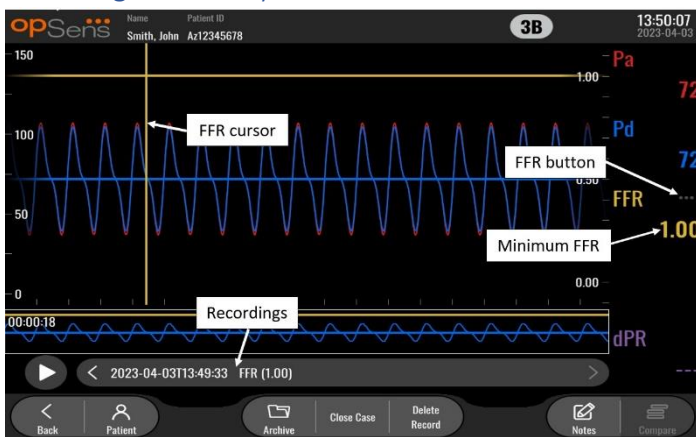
opSens Name Smith, John Patient ID Az12345678 3B 13:50:07 2023-04-03

150
100
50
0

Pa
72
Pd
72
FFR
1.00
1.00
0.50
0.00

FFR cursor
FFR button
Minimum FFR
Recordings

00:00:18
dPR

2023-04-03T13:49:33 FFR (1.00)

Back
Patient
Archive
Close Case
Delete Record
Notes
Compare